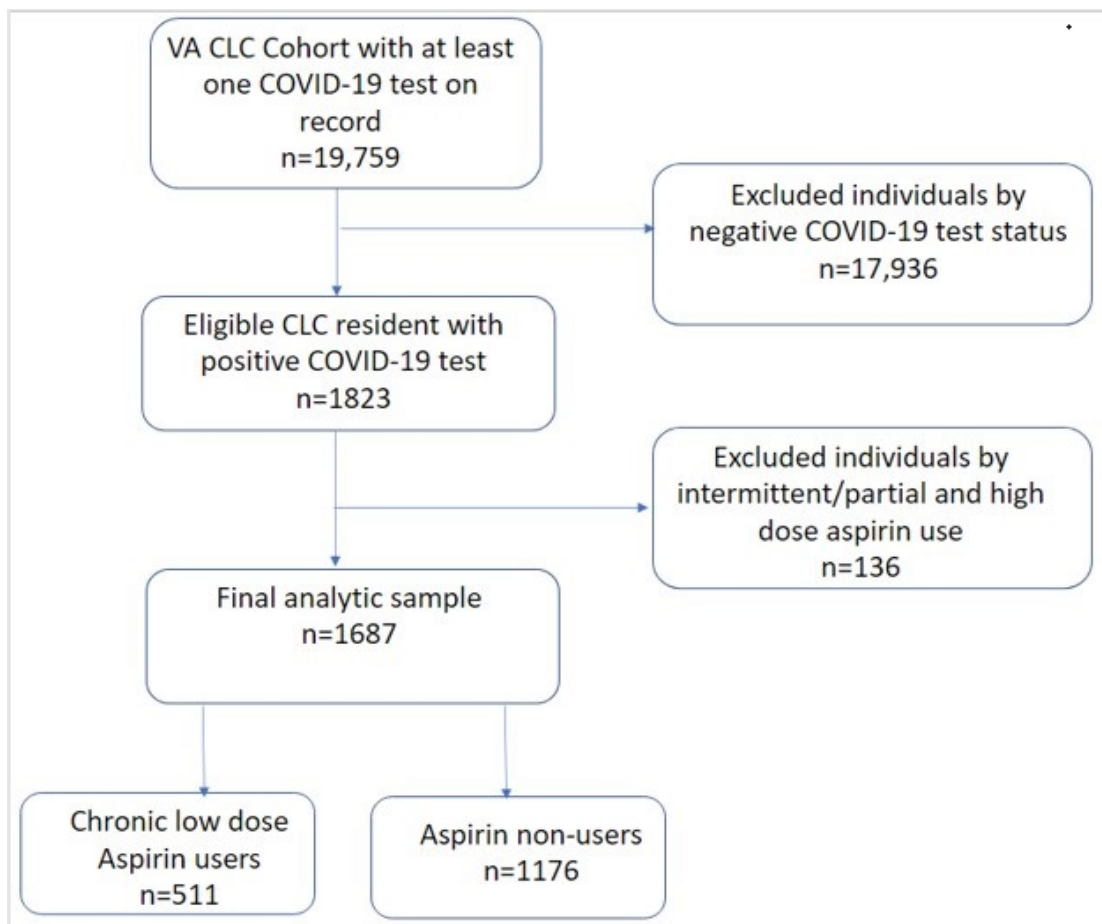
VA CLC Cohort with at least one COVID-19 test on record
n=19,759

Excluded individuals by negative COVID-19 test status
n=17,936

Eligible CLC resident with positive COVID-19 test
n=1823

Excluded individuals by intermittent/partial and high dose aspirin use
n=136

Final analytic sample
n=1687

Chronic low dose Aspirin users
n=511

Aspirin non-users
n=1176